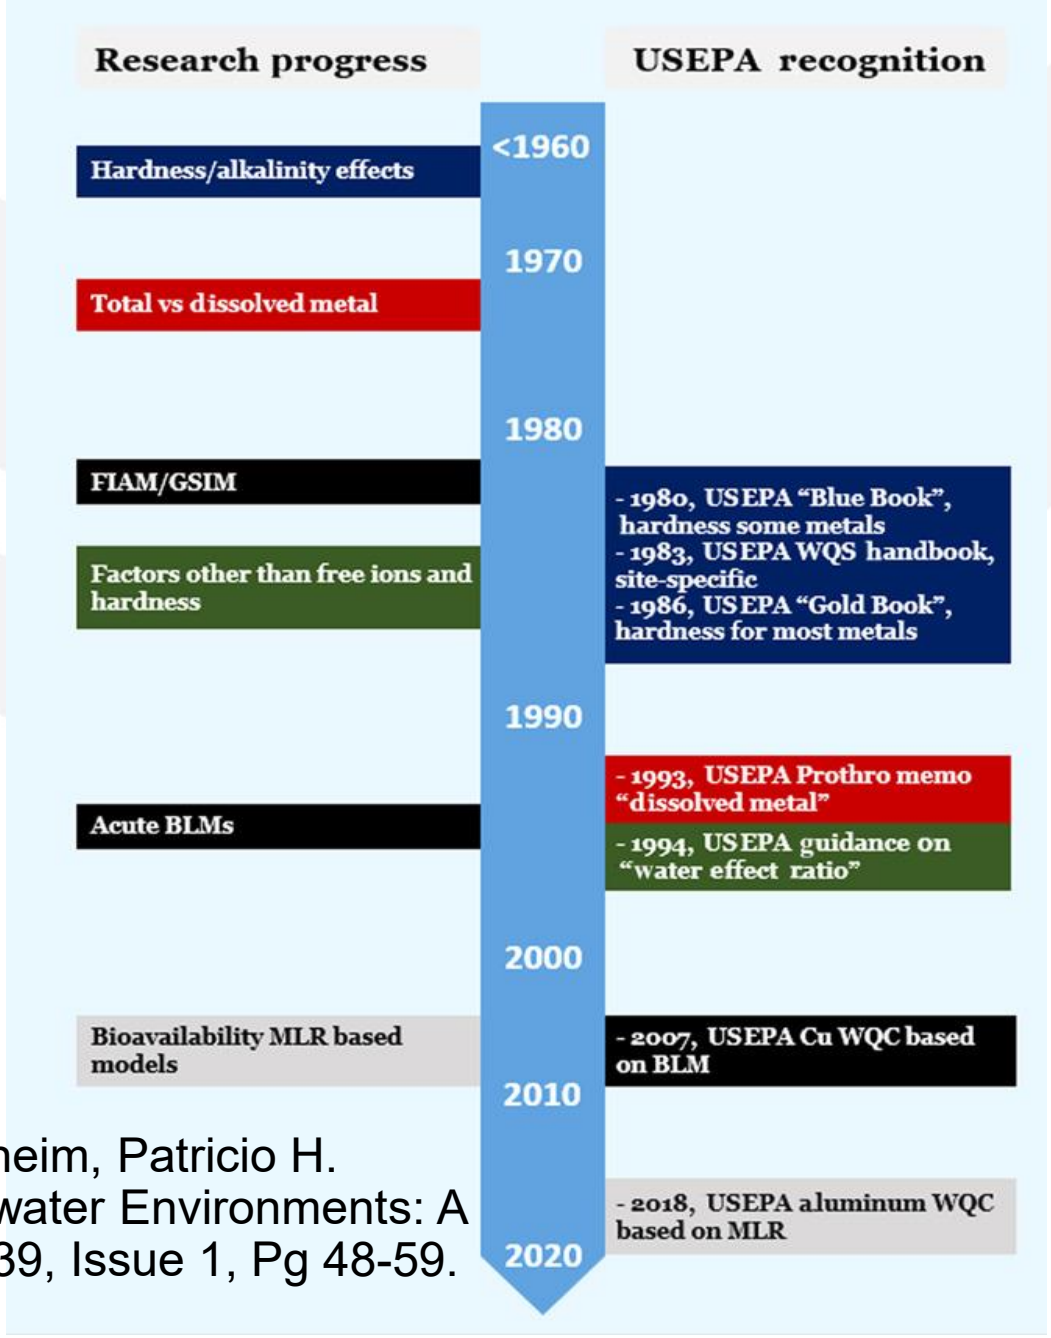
Research progress

USEPA recognition

<1960

Hardness/alkalinity effects

1970

Total vs dissolved metal

1980

FIAM/GSIM

- 1980, USEPA "Blue Book", hardness some metals
- 1983, USEPA WQS handbook, site-specific
- 1986, USEPA "Gold Book", hardness for most metals

Factors other than free ions and hardness

1990

- 1993, USEPA Prothro memo "dissolved metal"

Acute BLMs

- 1994, USEPA guidance on "water effect ratio"

2000

Bioavailability MLR based models

- 2007, USEPA Cu WQC based on BLM

2010

heim, Patricio H.
water Environments: A
39, Issue 1, Pg 48-59.

- 2018, USEPA aluminum WQC based on MLR

2020